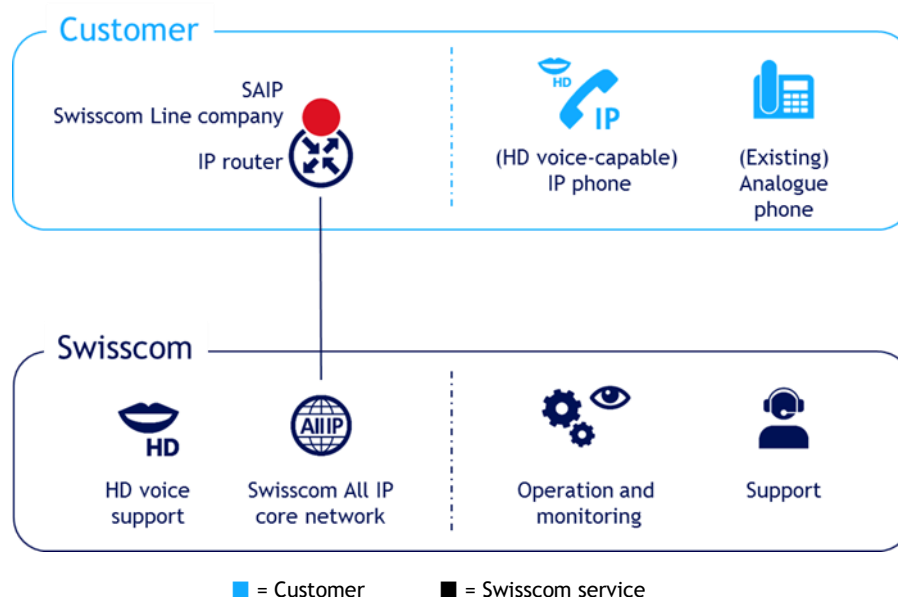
Customer

SAIP
Swisscom Line company

IP router

HD
IP

(HD voice-capable) IP phone

(Existing) Analogue phone

Swisscom

HD

HD voice support

AllIP

Swisscom All IP core network

Operation and monitoring

Support

■ = Customer ■ = Swisscom service